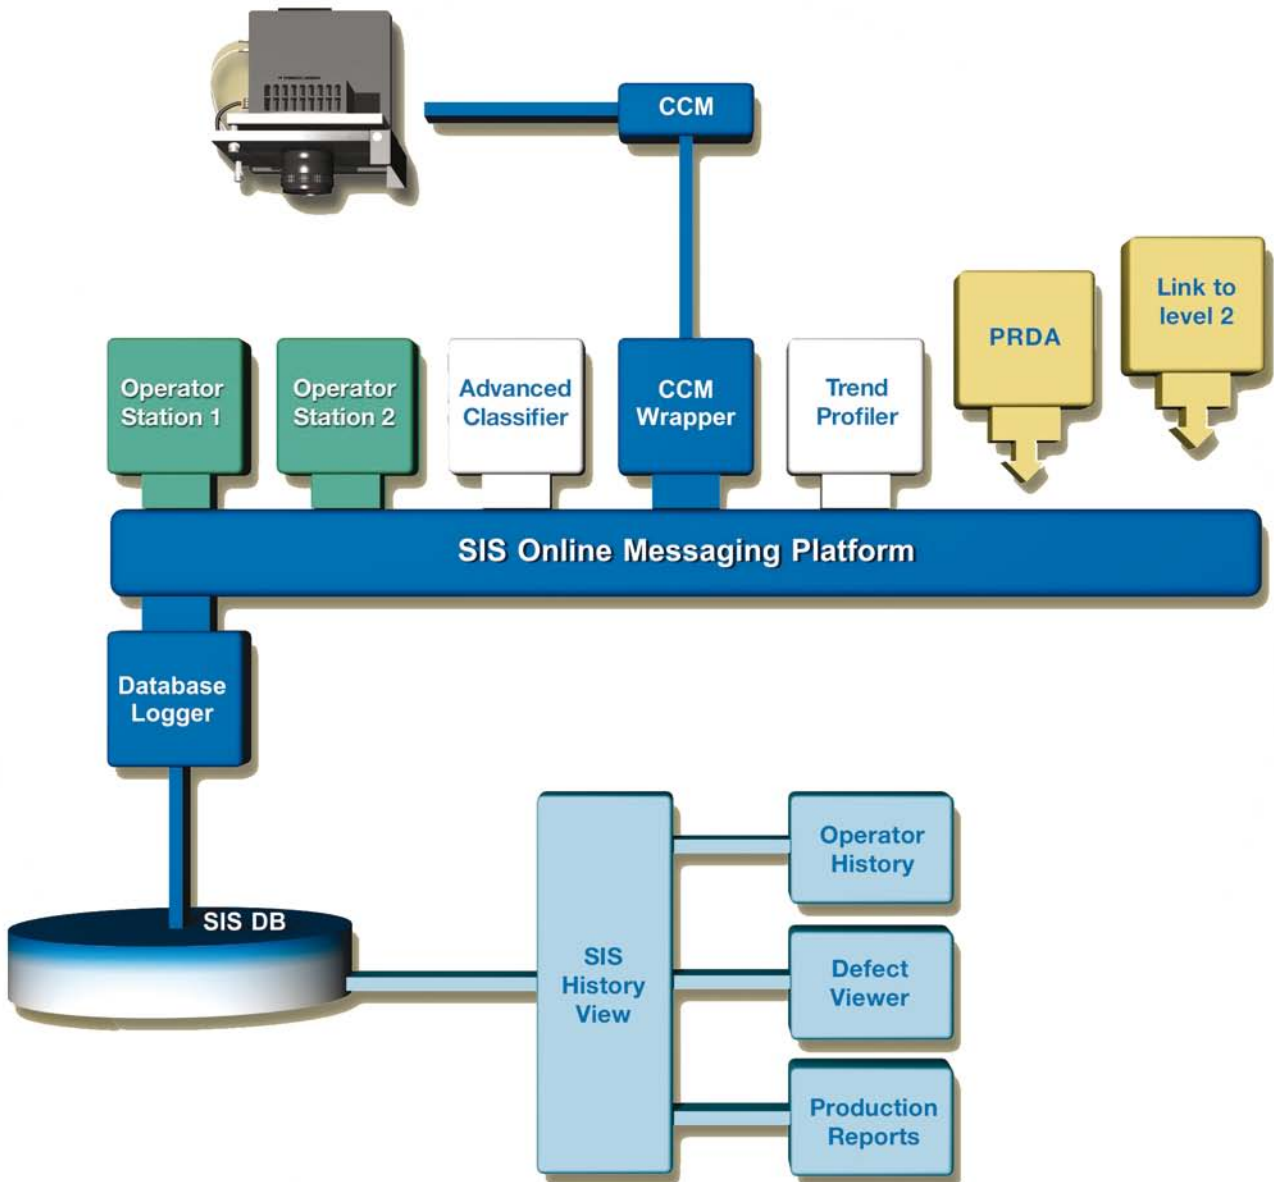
CCM

Link to level 2

PRDA

Operator Station 1

Operator Station 2

Advanced Classifier

CCM Wrapper

Trend Profiler

SIS Online Messaging Platform

Database Logger

Operator History

SIS DB

SIS History View

Defect Viewer

Production Reports